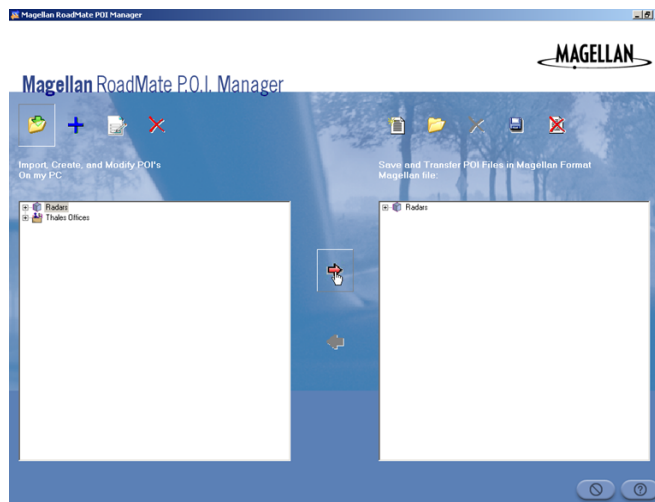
Magellan RoadMate POI Manager

MAGELLAN

Magellan RoadMate P.O.I. Manager

Import, Create, and Modify POI's On my PC

Radars
Thales Offices

Save and Transfer POI Files in Magellan Format Magellan file:

Radars